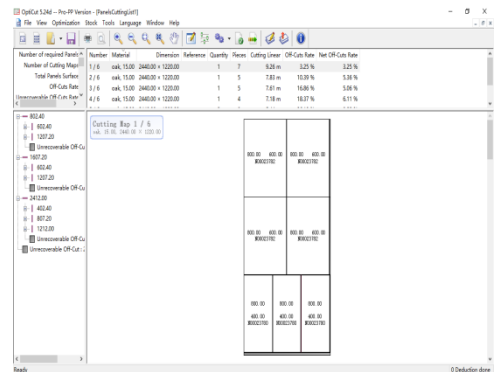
OptiCut 5.24d -- Pro-PP Version - [PanelsCuttingList1]

File View Optimization Stock Tools Language Window Help

Number of required Panels
Number of Cutting Maps
Total Panels Surface
Off-Cuts Rate
Unrecoverable Off-Cuts Rate

| Number | Material | Dimension | Reference | Quantity | Pieces | Cutting Linear | Off-Cuts Rate | Net Off-Cuts Rate |
|---|---|---|---|---|---|---|---|---|
| 1 / 6 | oak, 15.00 | 2440.00 × 1220.00 | | 1 | 7 | 9.29 m | 3.25 % | 3.25 % |
| 2 / 6 | oak, 15.00 | 2440.00 × 1220.00 | | 1 | 5 | 7.83 m | 10.39 % | 5.36 % |
| 3 / 6 | oak, 15.00 | 2440.00 × 1220.00 | | 1 | 5 | 7.61 m | 16.86 % | 5.06 % |
| 4 / 6 | oak, 15.00 | 2440.00 × 1220.00 | | 1 | 4 | 7.18 m | 18.37 % | 6.11 % |

802.40
602.40
1207.20
Unrecoverable Off-Cu
1607.20
602.40
1207.20
Unrecoverable Off-Cu
2412.00
402.40
807.20
1212.00
Unrecoverable Off-Cu
Unrecoverable Off-Cut

Cutting Map 1 / 6
oak, 15.00, 2440.00 × 1220.00

800.00 600.00 B0023782
800.00 600.00 B0023782
800.00 600.00 B0023782
800.00 600.00 B0023782
800.00 400.00 B0023780
800.00 400.00 B0023780
800.00 400.00 B0023780

Ready
0 Deduction done